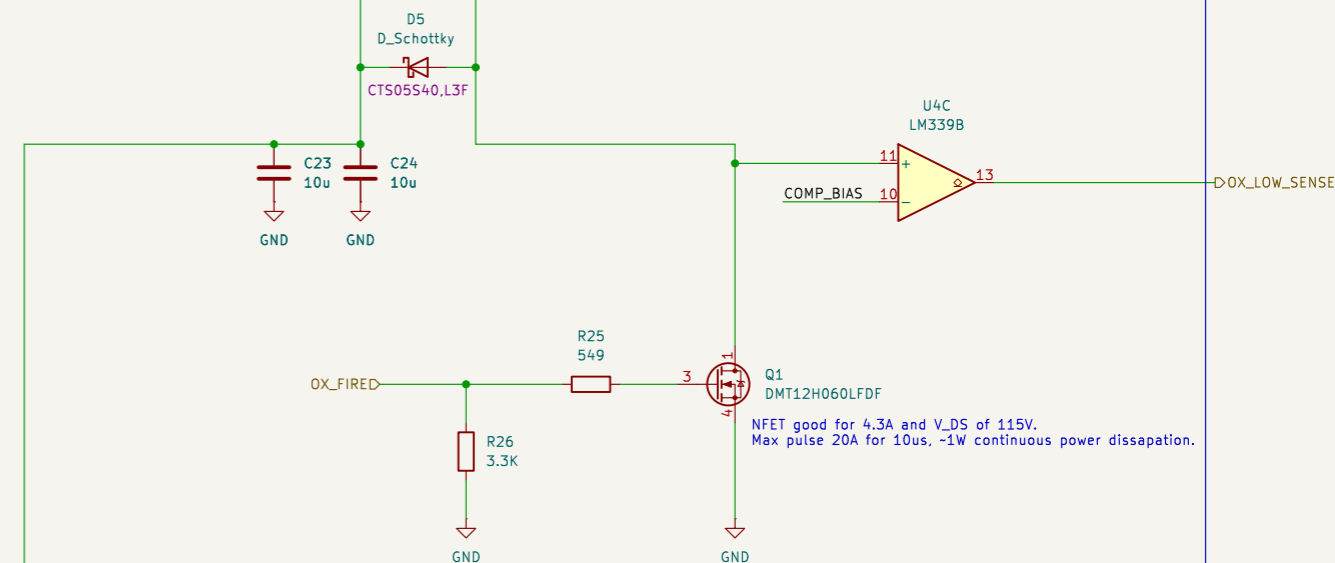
D5
D_Schottky
CTS05S40,L3F

U4C
LM339B

C23
10u

C24
10u

GND

GND

11
+
10
−
13
COMP_BIAS
OX_LOW_SENSE

R25
549

OX_FIRED

3
1
4
Q1
DMT12H060LFDF

NFET good for 4.3A and V_DS of 115V.
Max pulse 20A for 10us, ~1W continuous power dissapation.

R26
3.3K

GND

GND